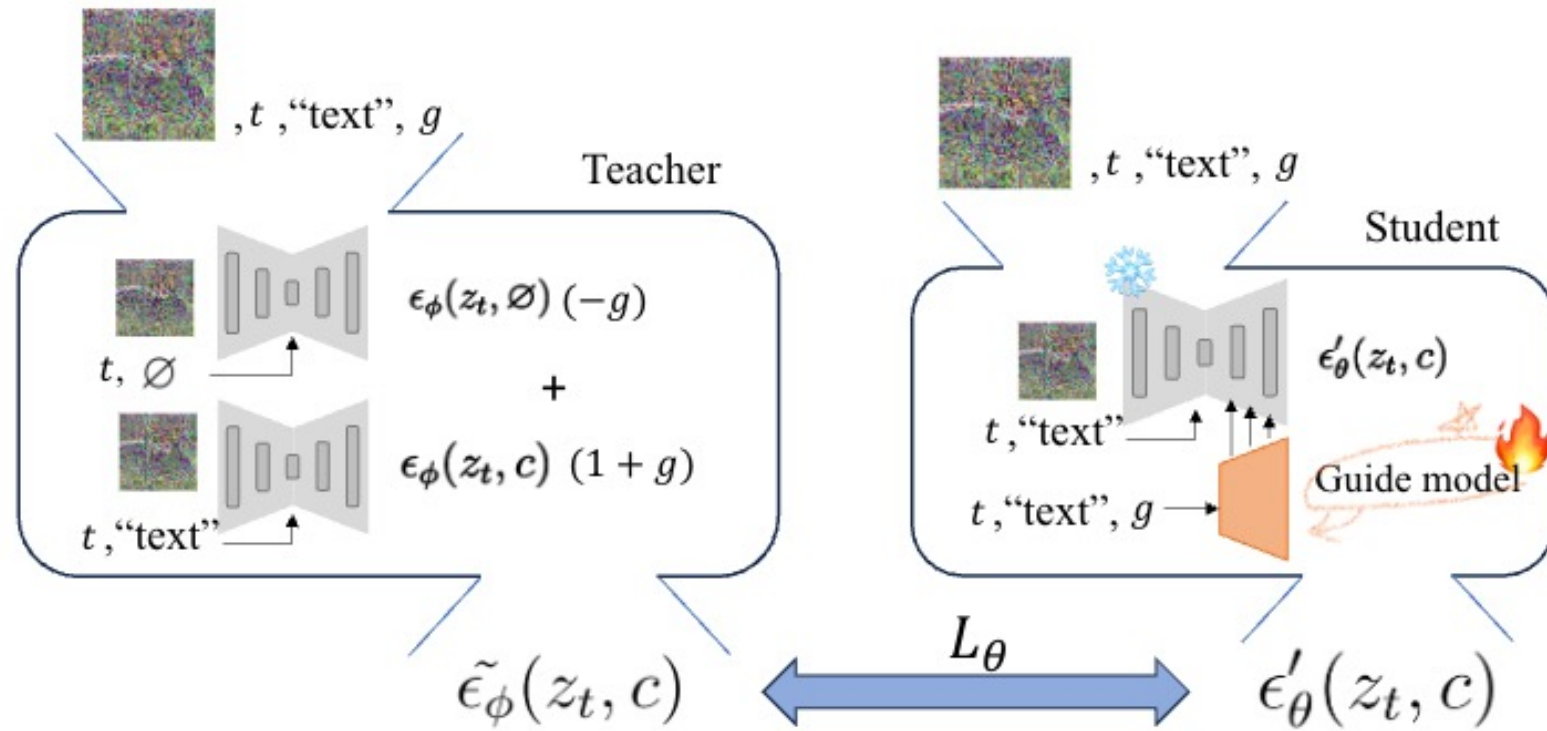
$, t$ ,“text”, $g$

Teacher

$\epsilon_\phi(z_t, \varnothing)$ $(-g)$

$t, \varnothing$

+

$\epsilon_\phi(z_t, c)$ $(1+g)$

$t$ ,“text”

$, t$ ,“text”, $g$

Student

$\epsilon'_\theta(z_t, c)$

$t$ ,“text”

$t$ ,“text”, $g$

Guide model

$L_\theta$

$\tilde{\epsilon_\phi}(z_t, c)$

$\epsilon'_\theta(z_t, c)$